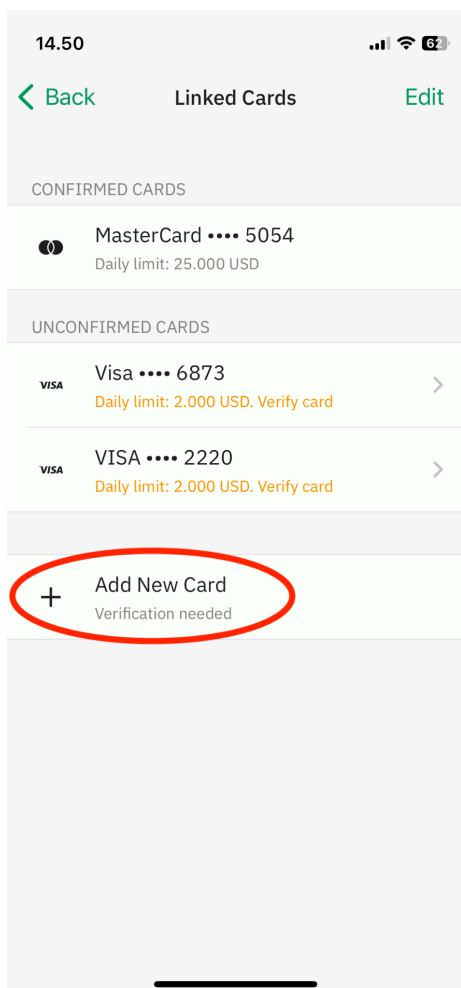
14.50

62

Back

Linked Cards

Edit

CONFIRMED CARDS

MasterCard •••• 5054

Daily limit: 25.000 USD

UNCONFIRMED CARDS

VISA

Visa •••• 6873

Daily limit: 2.000 USD. Verify card

VISA

VISA •••• 2220

Daily limit: 2.000 USD. Verify card

+

Add New Card

Verification needed